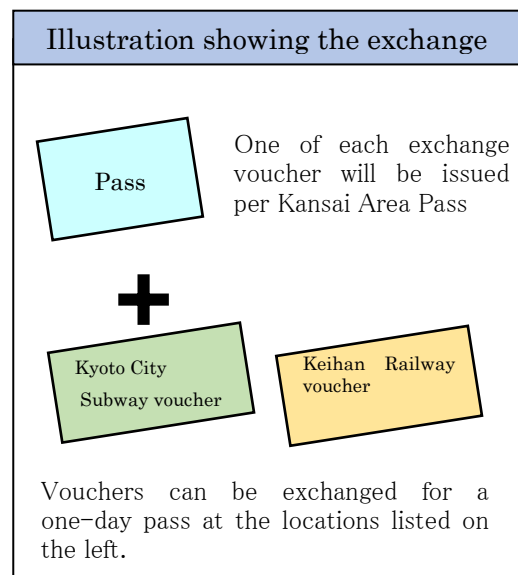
Illustration showing the exchange

Pass

One of each exchange voucher will be issued per Kansai Area Pass

Kyoto City Subway voucher

Keihan Railway voucher

Vouchers can be exchanged for a one-day pass at the locations listed on the left.